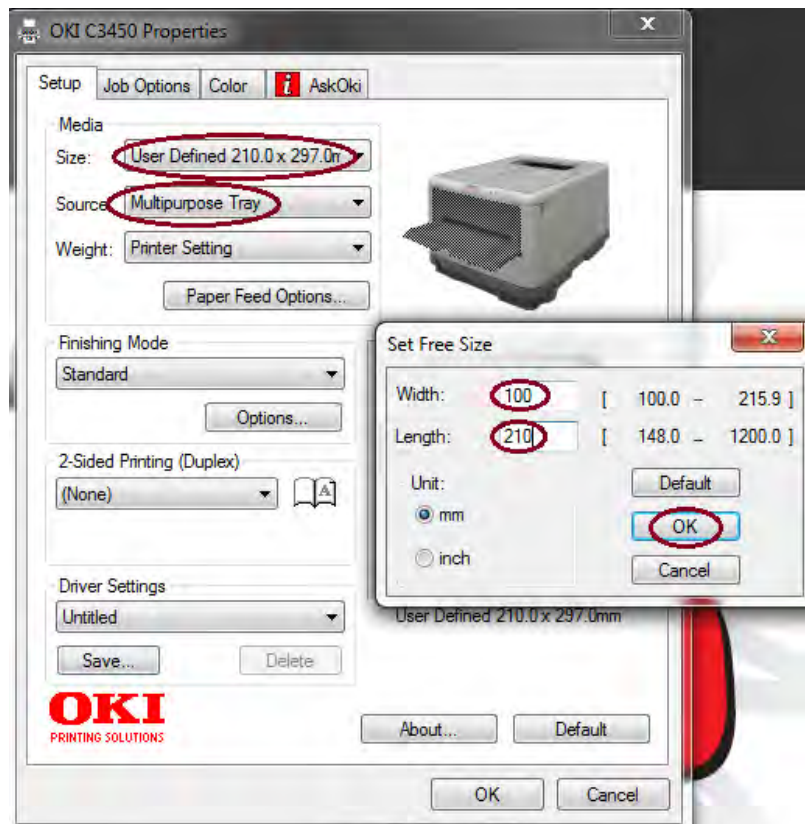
OKI C3450 Properties

Setup | Job Options | Color | AskOki

Media
Size: User Defined 210.0 x 297.0m
Source: Multipurpose Tray
Weight: Printer Setting
Paper Feed Options...

Finishing Mode
Standard
Options...

2-Sided Printing (Duplex)
(None)

Driver Settings
Untitled
Save... Delete

OKI
PRINTING SOLUTIONS

User Defined 210.0 x 297.0mm

About... Default

OK Cancel

Set Free Size
Width: 100 [ 100.0 – 215.9 ]
Length: 210 [ 148.0 – 1200.0 ]
Unit:
mm
inch
Default
OK
Cancel